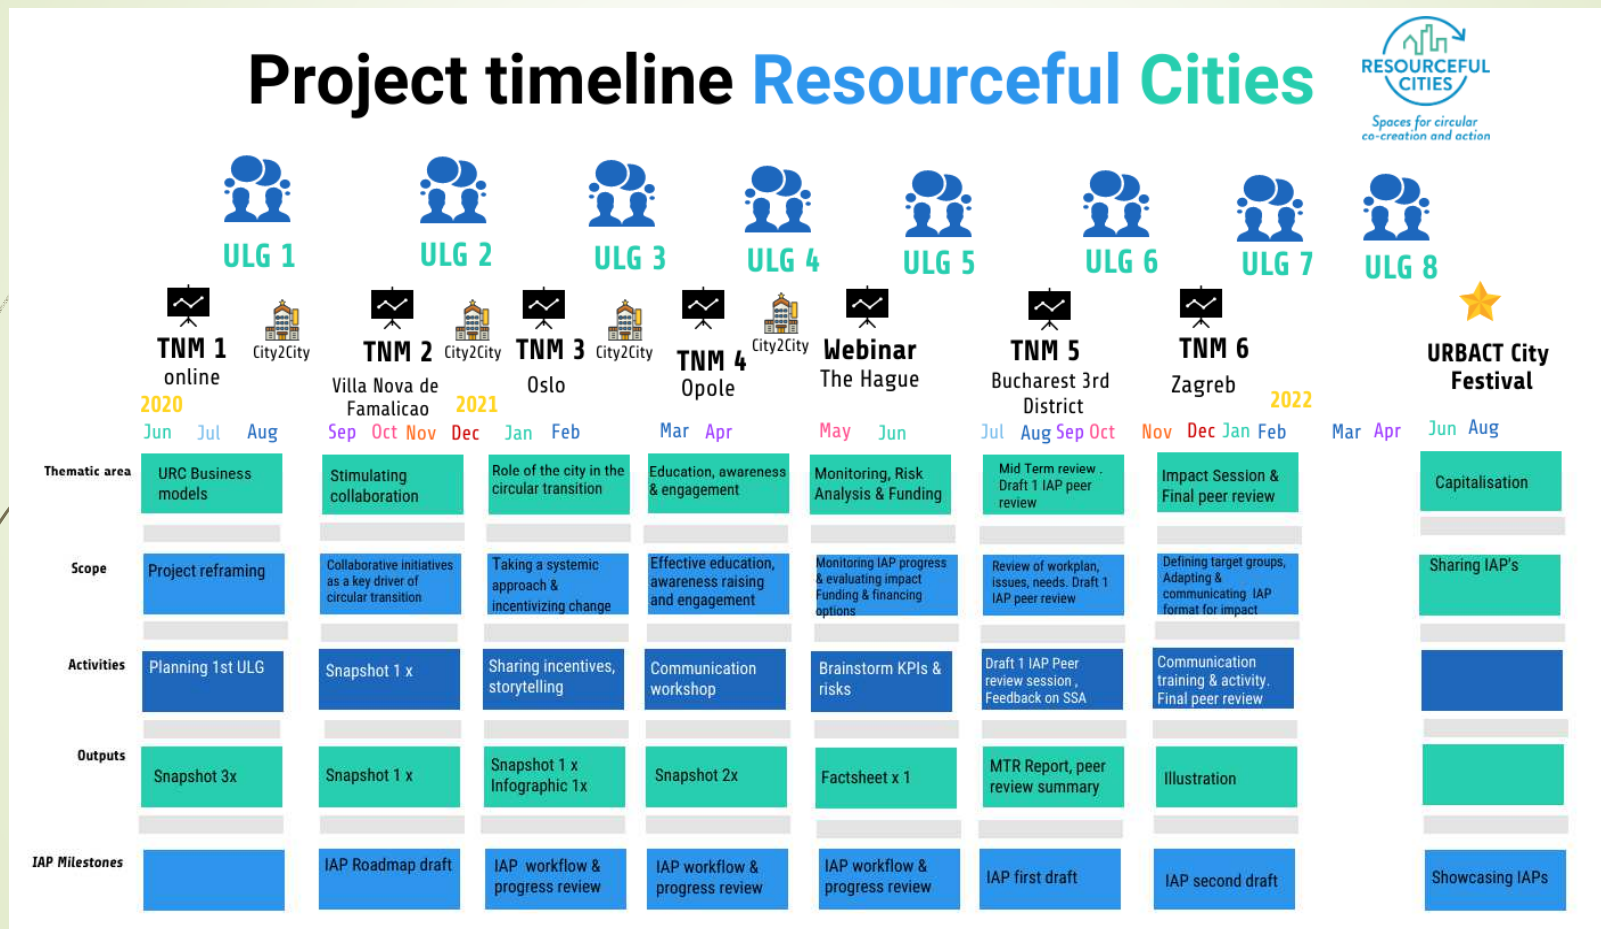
Project timeline Resourceful Cities

RESOURCEFUL CITIES
Spaces for circular co-creation and action

ULG 1 ULG 2 ULG 3 ULG 4 ULG 5 ULG 6 ULG 7 ULG 8

TNM 1 online
City2City
TNM 2 Villa Nova de Famalicao
City2City
TNM 3 Oslo
City2City
TNM 4 Opole
City2City
Webinar The Hague
TNM 5 Bucharest 3rd District
TNM 6 Zagreb
URBACT City Festival

2020 Jun Jul Aug Sep Oct Nov 2021 Dec Jan Feb Mar Apr May Jun Jul Aug Sep Oct Nov Dec 2022 Jan Feb Mar Apr Jun Aug

| | | | | | | | | |
|---|---|---|---|---|---|---|---|---|
| Thematic area | URC Business models | Stimulating collaboration | Role of the city in the circular transition | Education, awareness & engagement | Monitoring, Risk Analysis & Funding | Mid Term review . Draft 1 IAP peer review | Impact Session & Final peer review | Capitalisation |
| Scope | Project reframing | Collaborative initiatives as a key driver of circular transition | Taking a systemic approach & incentivizing change | Effective education, awareness raising and engagement | Monitoring IAP progress & evaluating impact Funding & financing options | Review of workplan, issues, needs. Draft 1 IAP peer review | Defining target groups, Adapting & communicating IAP format for impact | Sharing IAP's |
| Activities | Planning 1st ULG | Snapshot 1 x | Sharing incentives, storytelling | Communication workshop | Brainstorm KPIs & risks | Draft 1 IAP Peer review session , Feedback on SSA | Communication training & activity. Final peer review | |
| Outputs | Snapshot 3x | Snapshot 1 x | Snapshot 1 x Infographic 1x | Snapshot 2x | Factsheet x 1 | MTR Report, peer review summary | Illustration | |
| IAP Milestones | | IAP Roadmap draft | IAP workflow & progress review | IAP workflow & progress review | IAP workflow & progress review | IAP first draft | IAP second draft | Showcasing IAPs |